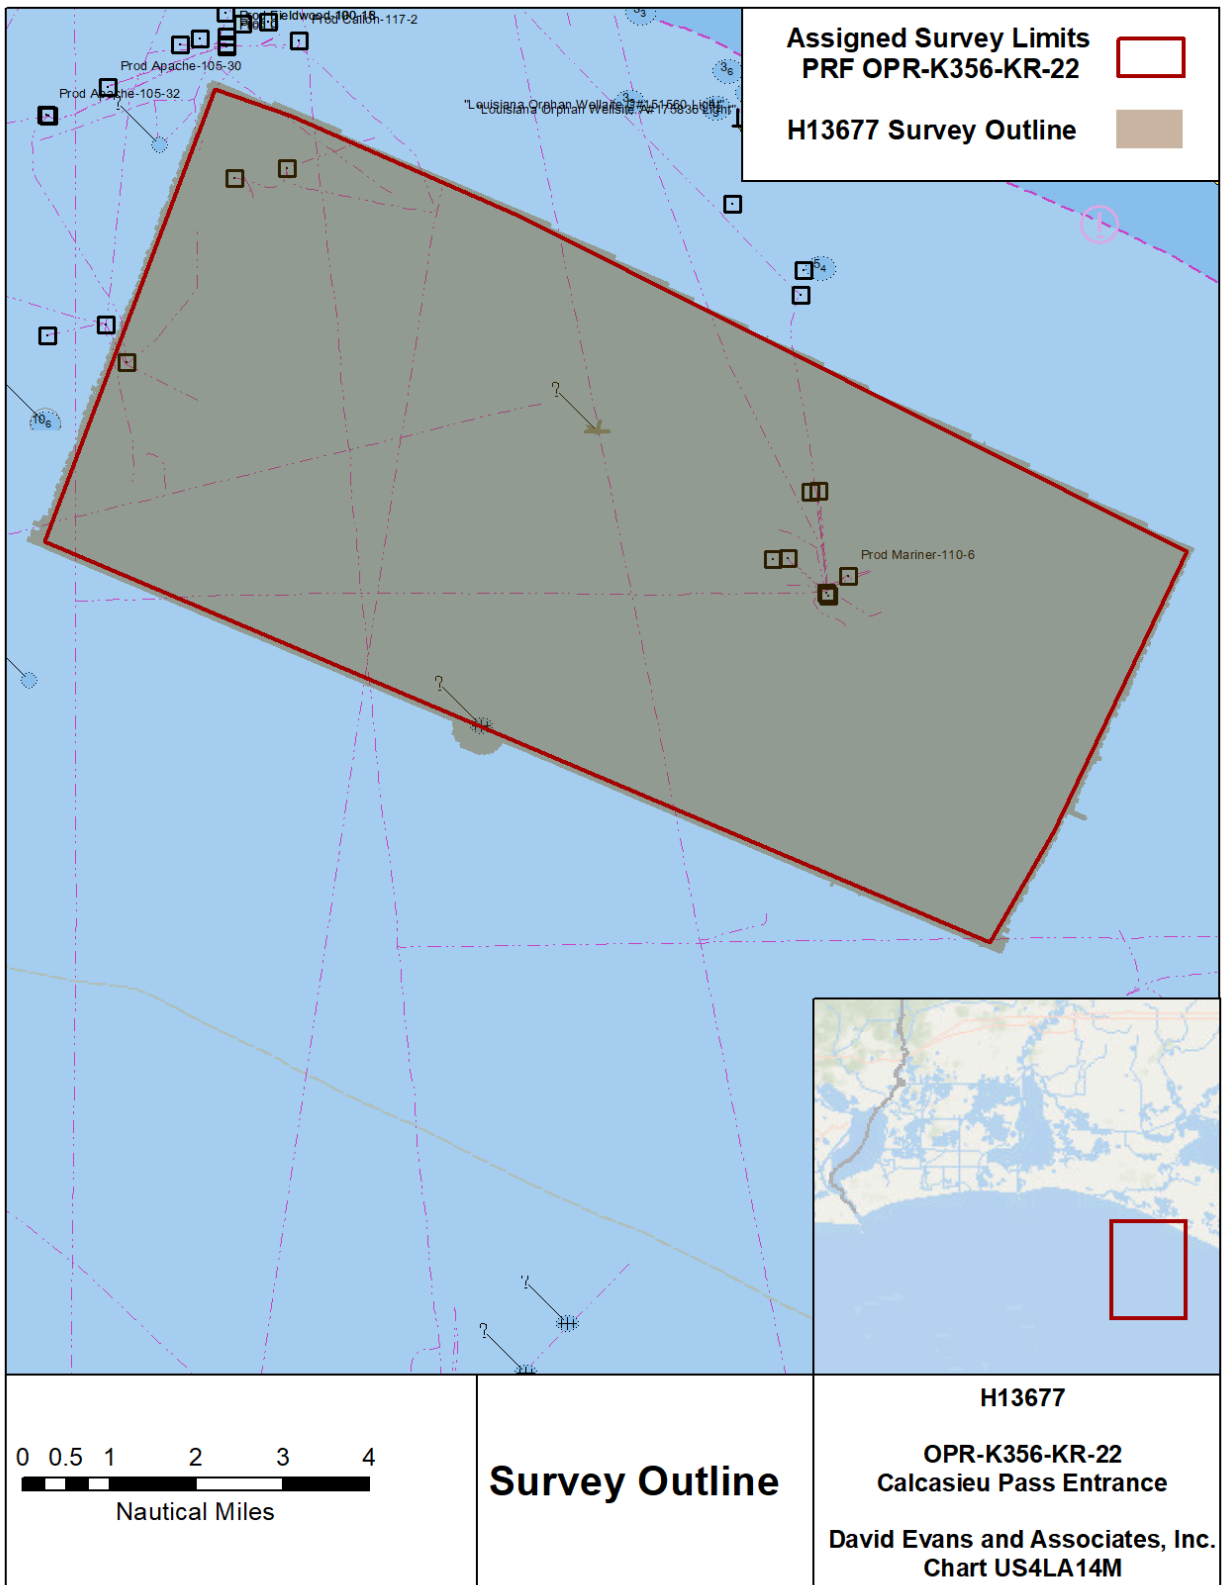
Assigned Survey Limits PRF OPR-K356-KR-22

H13677 Survey Outline

Prod Fieldwood-100-18
Prod Callon-117-2
Prod Apache-105-30
Prod Apache-105-32
"Louisiana Orphan Wellsite #151560 Light"
"Louisiana Orphan Wellsite #176856 Light"
$3_3$
$3_6$
$5_4$
$10_6$
?
Prod Mariner-110-6
?
?
?

0 0.5 1 2 3 4
Nautical Miles

Survey Outline

H13677

OPR-K356-KR-22
Calcasieu Pass Entrance

David Evans and Associates, Inc.
Chart US4LA14M